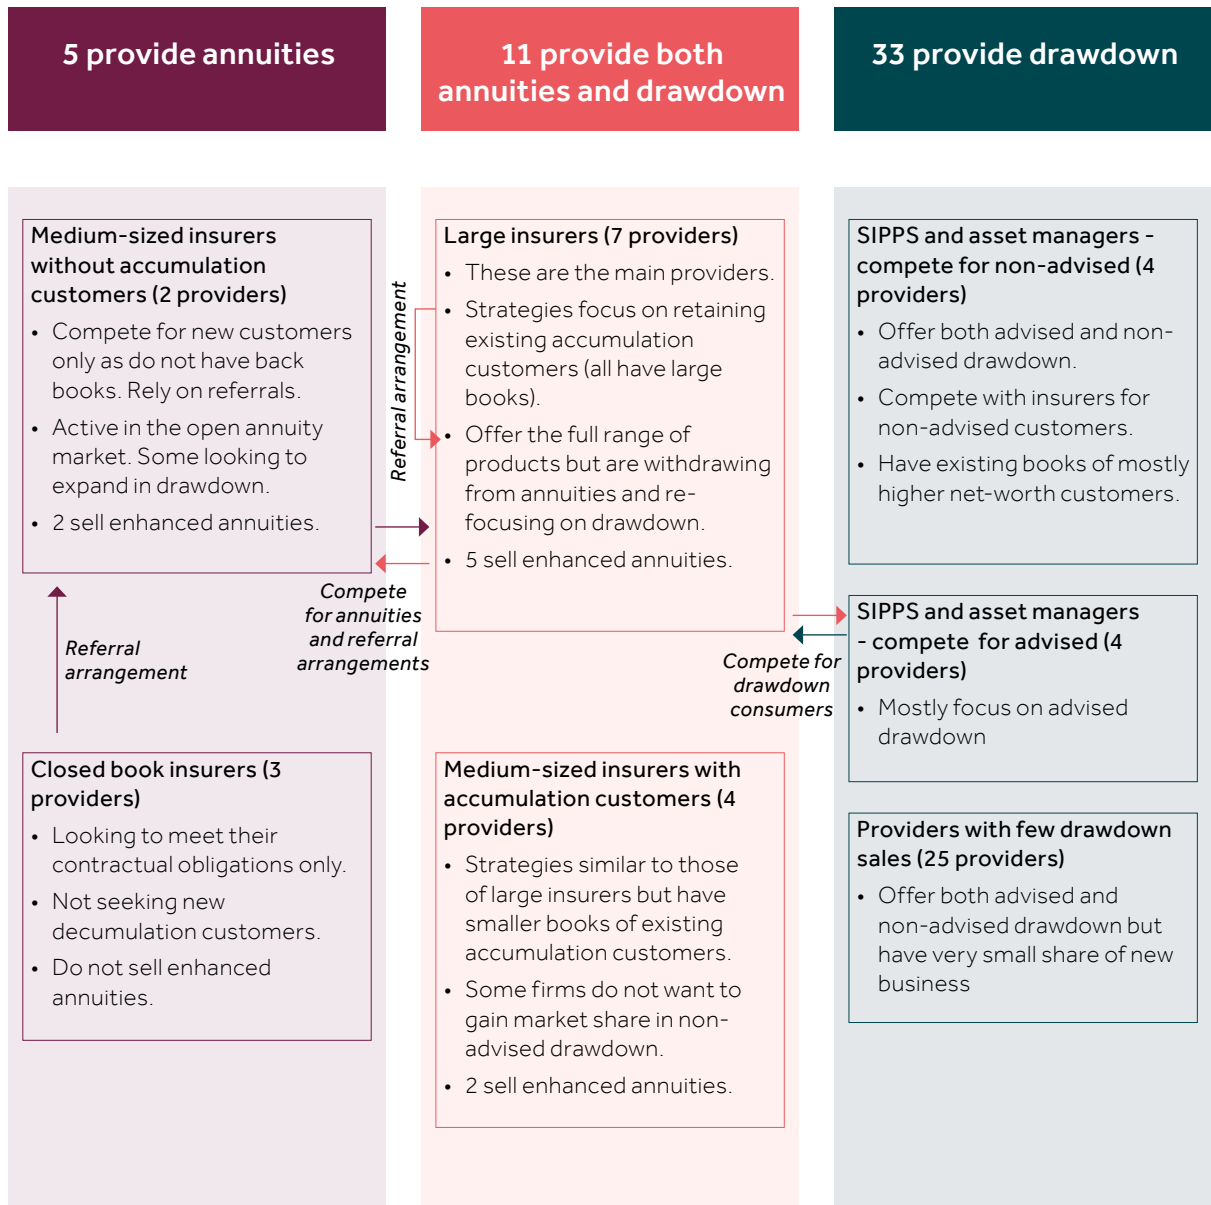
5 provide annuities

11 provide both annuities and drawdown

33 provide drawdown

Medium-sized insurers without accumulation customers (2 providers)

- Compete for new customers only as do not have back books. Rely on referrals.
- Active in the open annuity market. Some looking to expand in drawdown.
- 2 sell enhanced annuities.

Referral arrangement

Large insurers (7 providers)

- These are the main providers.
- Strategies focus on retaining existing accumulation customers (all have large books).
- Offer the full range of products but are withdrawing from annuities and re-focusing on drawdown.
- 5 sell enhanced annuities.

Compete for annuities and referral arrangements

SIPPS and asset managers - compete for non-advised (4 providers)

- Offer both advised and non-advised drawdown.
- Compete with insurers for non-advised customers.
- Have existing books of mostly higher net-worth customers.

SIPPS and asset managers - compete for advised (4 providers)

- Mostly focus on advised drawdown

Compete for drawdown consumers

Referral arrangement

Closed book insurers (3 providers)

- Looking to meet their contractual obligations only.
- Not seeking new decumulation customers.
- Do not sell enhanced annuities.

Medium-sized insurers with accumulation customers (4 providers)

- Strategies similar to those of large insurers but have smaller books of existing accumulation customers.
- Some firms do not want to gain market share in non-advised drawdown.
- 2 sell enhanced annuities.

Providers with few drawdown sales (25 providers)

- Offer both advised and non-advised drawdown but have very small share of new business